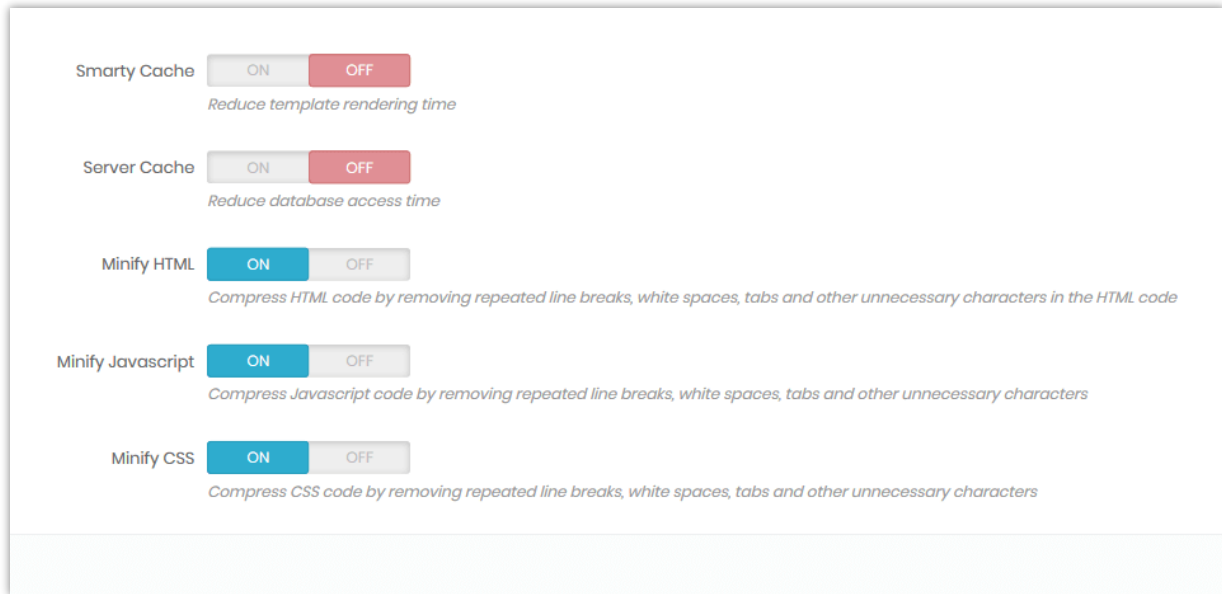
Smarty Cache ON OFF
Reduce template rendering time

Server Cache ON OFF
Reduce database access time

Minify HTML ON OFF
Compress HTML code by removing repeated line breaks, white spaces, tabs and other unnecessary characters in the HTML code

Minify Javascript ON OFF
Compress Javascript code by removing repeated line breaks, white spaces, tabs and other unnecessary characters

Minify CSS ON OFF
Compress CSS code by removing repeated line breaks, white spaces, tabs and other unnecessary characters